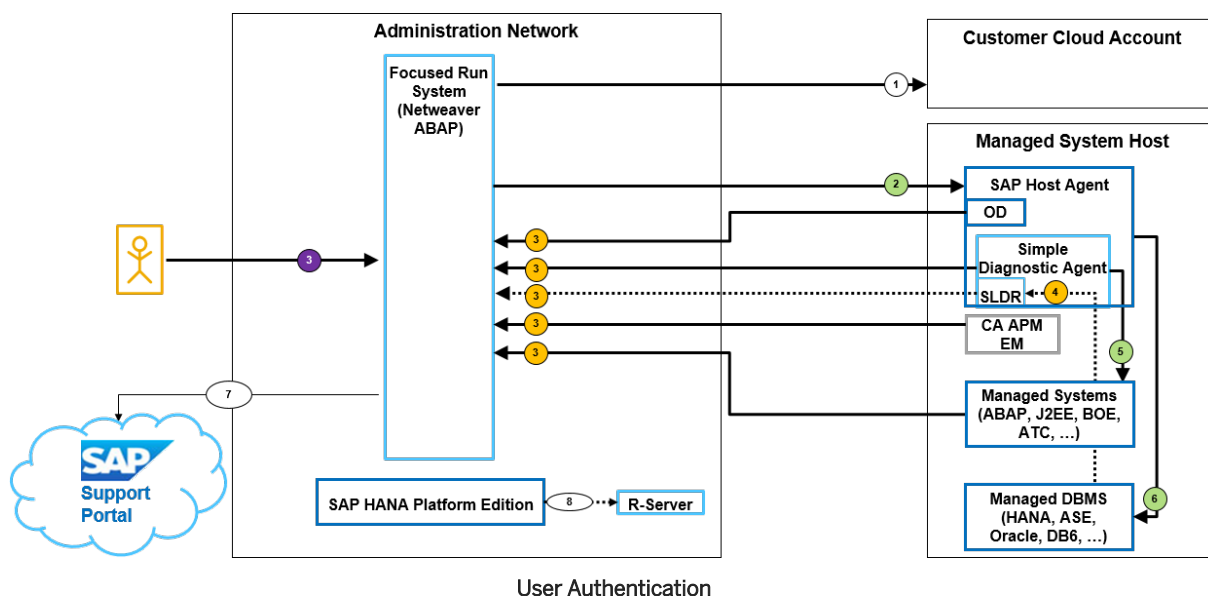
Administration Network

Focused Run System (Netweaver ABAP)

Customer Cloud Account

1

Managed System Host

2

SAP Host Agent

OD

3

3

Simple Diagnostic Agent

3

3

SLDR

4

3

CA APM EM

3

5

Managed Systems (ABAP, J2EE, BOE, ATC, …)

7

SAP

Support Portal

Managed DBMS (HANA, ASE, Oracle, DB6, …)

6

SAP HANA Platform Edition

8

R-Server

User Authentication